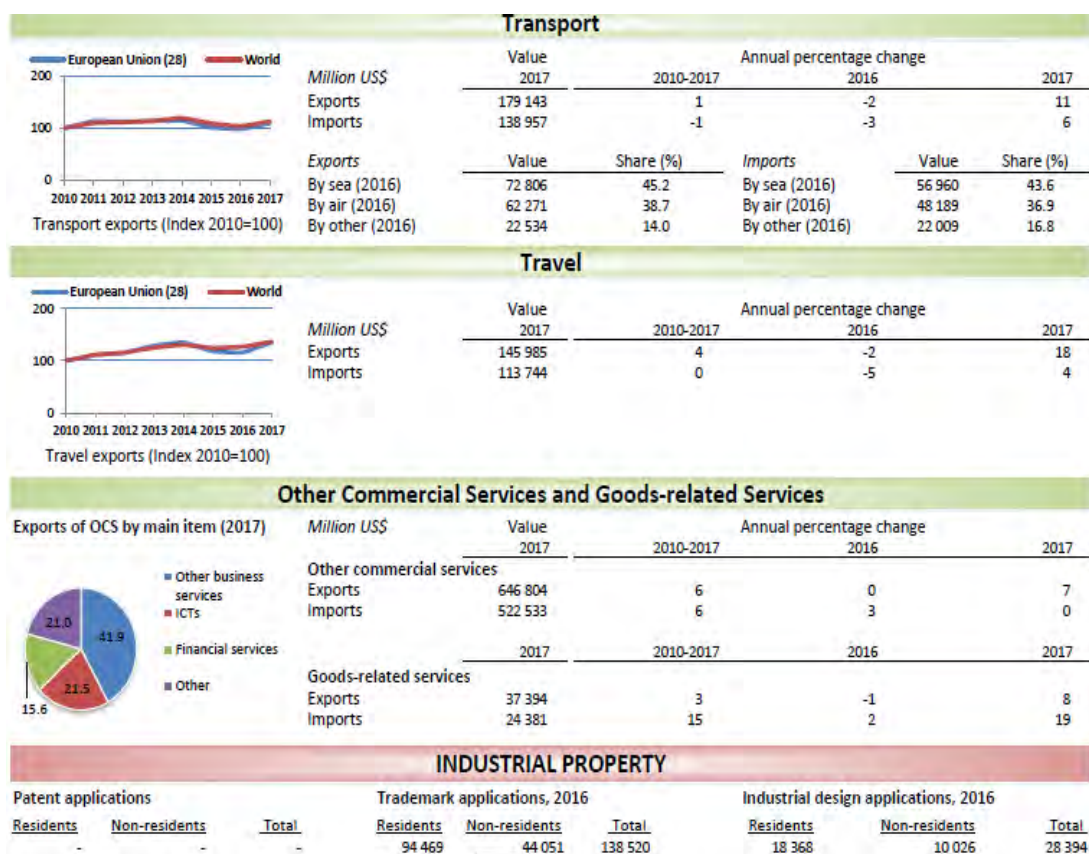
Transport

European Union (28) World

200
100
0
2010 2011 2012 2013 2014 2015 2016 2017
Transport exports (Index 2010=100)

| Million US\$ | Value 2017 | Annual percentage change 2010-2017 | 2016 | 2017 |
|---|---|---|---|---|
| Exports | 179 143 | 1 | -2 | 11 |
| Imports | 138 957 | -1 | -3 | 6 |

| Exports | Value | Share (%) | Imports | Value | Share (%) |
|---|---|---|---|---|---|
| By sea (2016) | 72 806 | 45.2 | By sea (2016) | 56 960 | 43.6 |
| By air (2016) | 62 271 | 38.7 | By air (2016) | 48 189 | 36.9 |
| By other (2016) | 22 534 | 14.0 | By other (2016) | 22 009 | 16.8 |

Travel

European Union (28) World

200
100
0
2010 2011 2012 2013 2014 2015 2016 2017
Travel exports (Index 2010=100)

| Million US\$ | Value 2017 | Annual percentage change 2010-2017 | 2016 | 2017 |
|---|---|---|---|---|
| Exports | 145 985 | 4 | -2 | 18 |
| Imports | 113 744 | 0 | -5 | 4 |

Other Commercial Services and Goods-related Services

Exports of OCS by main item (2017)

Other business services
ICTs
Financial services
Other

41.9
21.5
15.6
21.0

| Million US\$ | Value 2017 | Annual percentage change 2010-2017 | 2016 | 2017 |
|---|---|---|---|---|
| Other commercial services | | | | |
| Exports | 646 804 | 6 | 0 | 7 |
| Imports | 522 533 | 6 | 3 | 0 |

| | 2017 | 2010-2017 | 2016 | 2017 |
|---|---|---|---|---|
| Goods-related services | | | | |
| Exports | 37 394 | 3 | -1 | 8 |
| Imports | 24 381 | 15 | 2 | 19 |

INDUSTRIAL PROPERTY

| Patent applications | | | Trademark applications, 2016 | | | Industrial design applications, 2016 | | |
|---|---|---|---|---|---|---|---|---|
| Residents | Non-residents | Total | Residents | Non-residents | Total | Residents | Non-residents | Total |
| - | - | - | 94 469 | 44 051 | 138 520 | 18 368 | 10 026 | 28 394 |